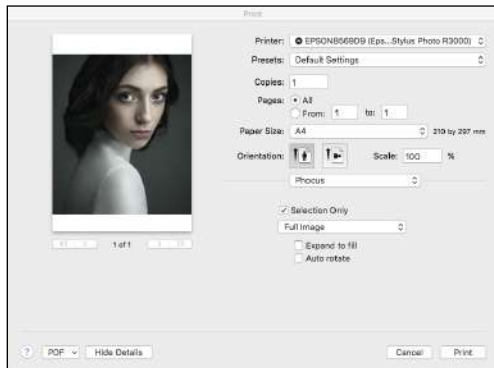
Print

Printer: EPSON8669D9 (Eps...Stylus Photo R3000)
Presets: Default Settings
Copies: 1
Pages: All
From: 1 to: 1
Paper Size: A4 210 by 297 mm
Orientation:
Scale: 100 %

Phocus

Selection Only
Full Image
Expand to fill
Auto rotate

1 of 1

? PDF Hide Details Cancel Print